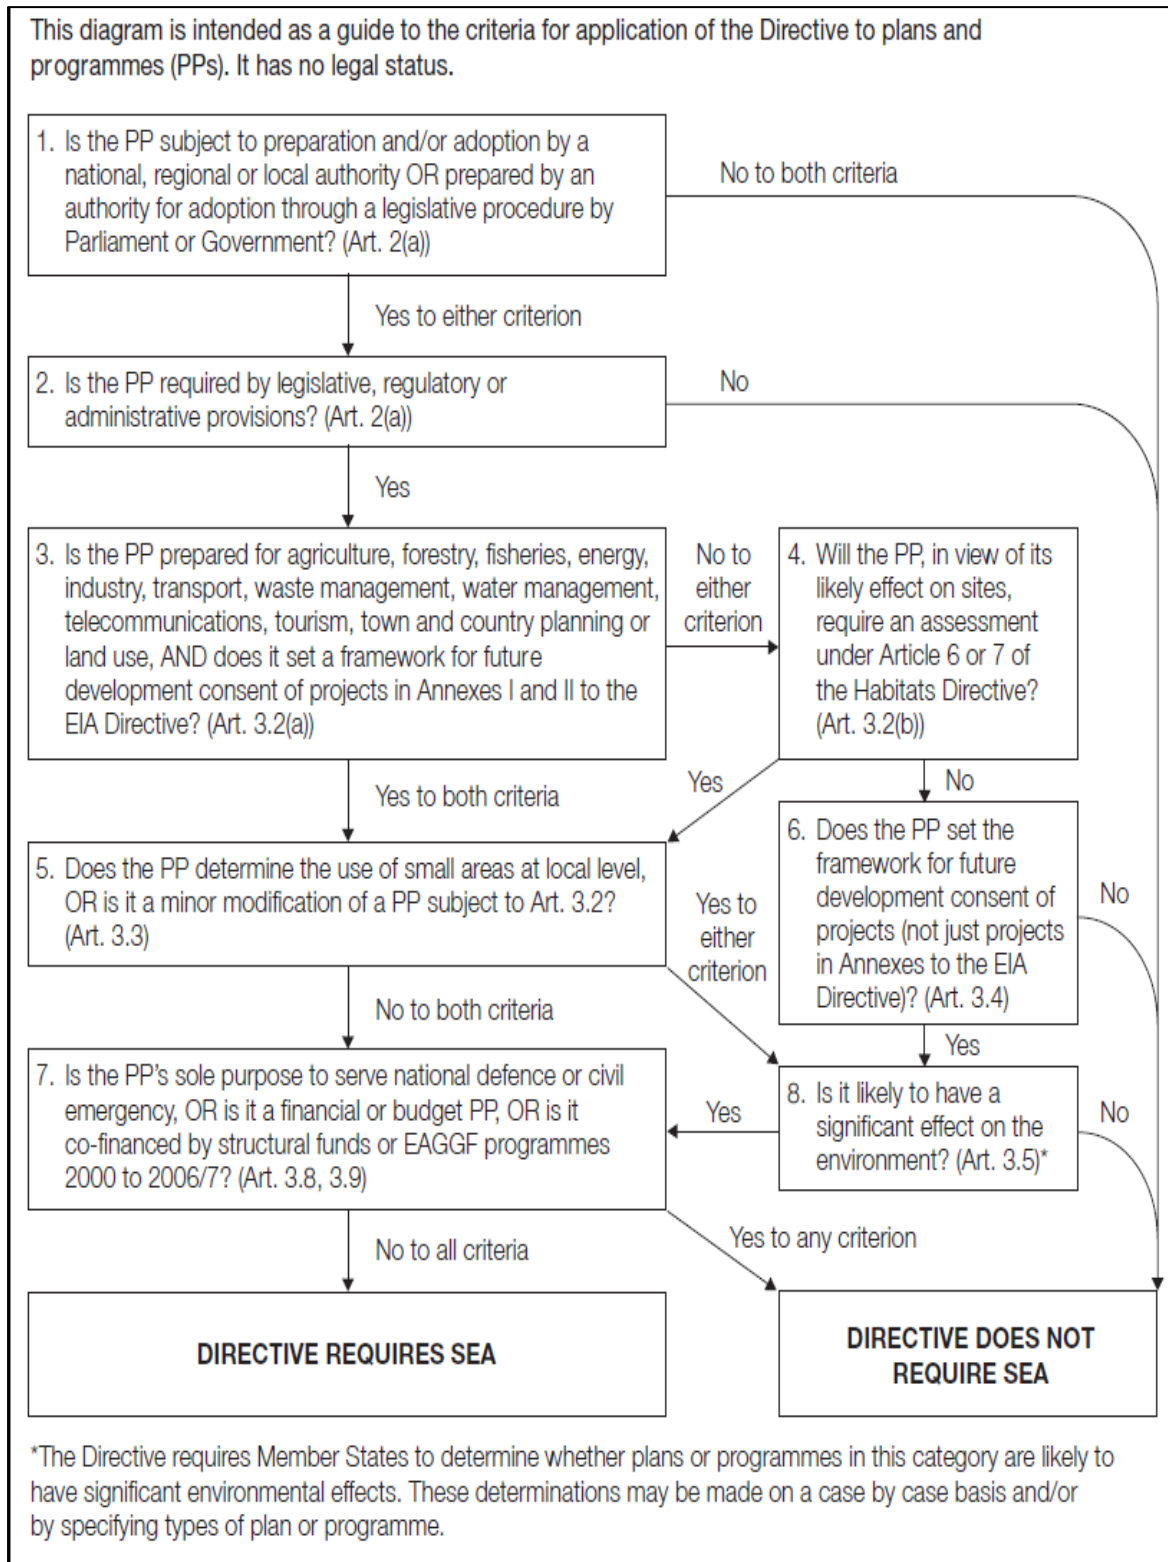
This diagram is intended as a guide to the criteria for application of the Directive to plans and programmes (PPs). It has no legal status.

1. Is the PP subject to preparation and/or adoption by a national, regional or local authority OR prepared by an authority for adoption through a legislative procedure by Parliament or Government? (Art. 2(a))

No to both criteria

Yes to either criterion

2. Is the PP required by legislative, regulatory or administrative provisions? (Art. 2(a))

No

Yes

3. Is the PP prepared for agriculture, forestry, fisheries, energy, industry, transport, waste management, water management, telecommunications, tourism, town and country planning or land use, AND does it set a framework for future development consent of projects in Annexes I and II to the EIA Directive? (Art. 3.2(a))

No to either criterion

4. Will the PP, in view of its likely effect on sites, require an assessment under Article 6 or 7 of the Habitats Directive? (Art. 3.2(b))

Yes

No

Yes to both criteria

6. Does the PP set the framework for future development consent of projects (not just projects in Annexes to the EIA Directive)? (Art. 3.4)

No

5. Does the PP determine the use of small areas at local level, OR is it a minor modification of a PP subject to Art. 3.2? (Art. 3.3)

Yes to either criterion

No to both criteria

Yes

7. Is the PP's sole purpose to serve national defence or civil emergency, OR is it a financial or budget PP, OR is it co-financed by structural funds or EAGGF programmes 2000 to 2006/7? (Art. 3.8, 3.9)

Yes

8. Is it likely to have a significant effect on the environment? (Art. 3.5)*

No

No to all criteria

Yes to any criterion

DIRECTIVE REQUIRES SEA

DIRECTIVE DOES NOT REQUIRE SEA

*The Directive requires Member States to determine whether plans or programmes in this category are likely to have significant environmental effects. These determinations may be made on a case by case basis and/or by specifying types of plan or programme.